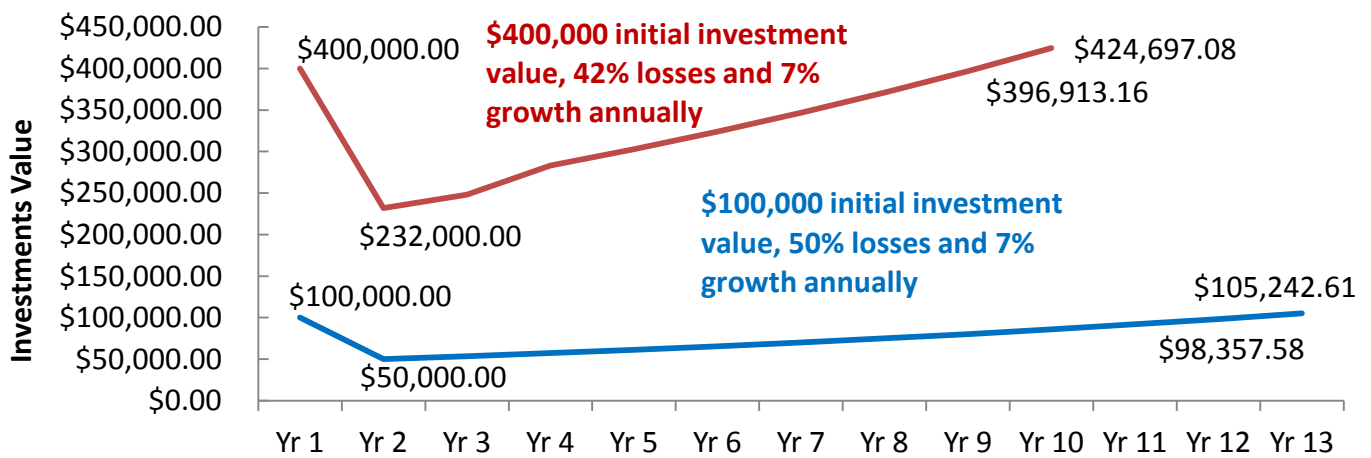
$450,000.00
$400,000.00
$350,000.00
$300,000.00
$250,000.00
$200,000.00
$150,000.00
$100,000.00
$50,000.00
$0.00

Investments Value

$400,000.00

$400,000 initial investment value, 42% losses and 7% growth annually

$424,697.08

$396,913.16

$232,000.00

$100,000 initial investment value, 50% losses and 7% growth annually

$100,000.00

$105,242.61

$98,357.58

$50,000.00

Yr 1 Yr 2 Yr 3 Yr 4 Yr 5 Yr 6 Yr 7 Yr 8 Yr 9 Yr 10 Yr 11 Yr 12 Yr 13